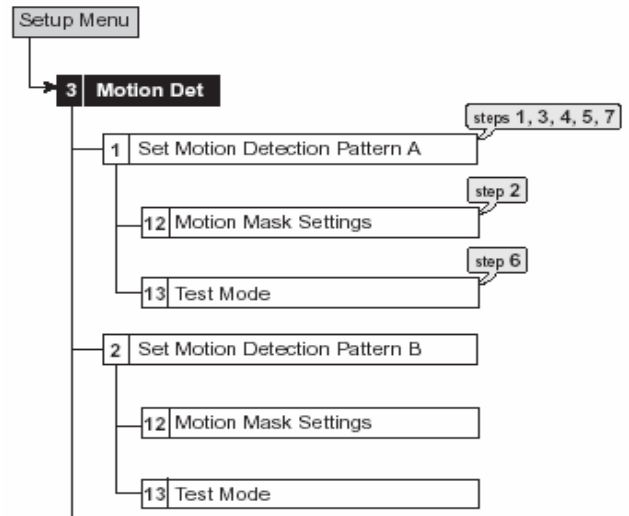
Setup Menu

3 Motion Det

steps 1, 3, 4, 5, 7

1 Set Motion Detection Pattern A

step 2

12 Motion Mask Settings

step 6

13 Test Mode

2 Set Motion Detection Pattern B

12 Motion Mask Settings

13 Test Mode